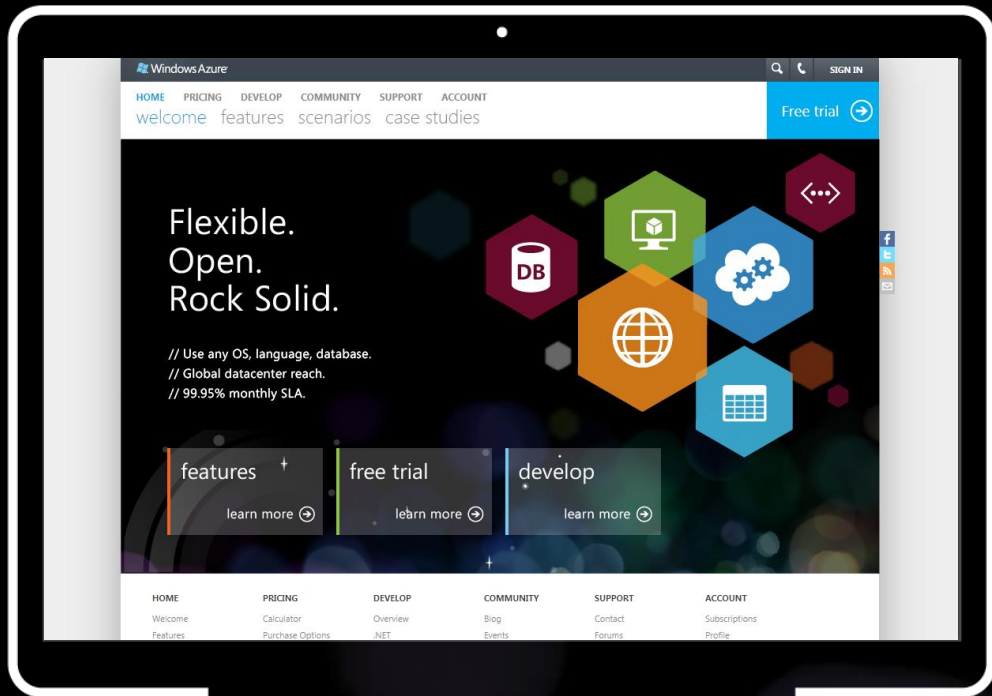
Windows Azure

SIGN IN

HOME PRICING DEVELOP COMMUNITY SUPPORT ACCOUNT

welcome features scenarios case studies

Free trial

Flexible.
Open.
Rock Solid.

// Use any OS, language, database.
// Global datacenter reach.
// 99.95% monthly SLA.

DB

features
learn more

free trial
learn more

develop
learn more

| HOME | PRICING | DEVELOP | COMMUNITY | SUPPORT | ACCOUNT |
|---|---|---|---|---|---|
| Welcome | Calculator | Overview | Blog | Contact | Subscriptions |
| Features | Purchase Options | .NET | Events | Forums | Profile |